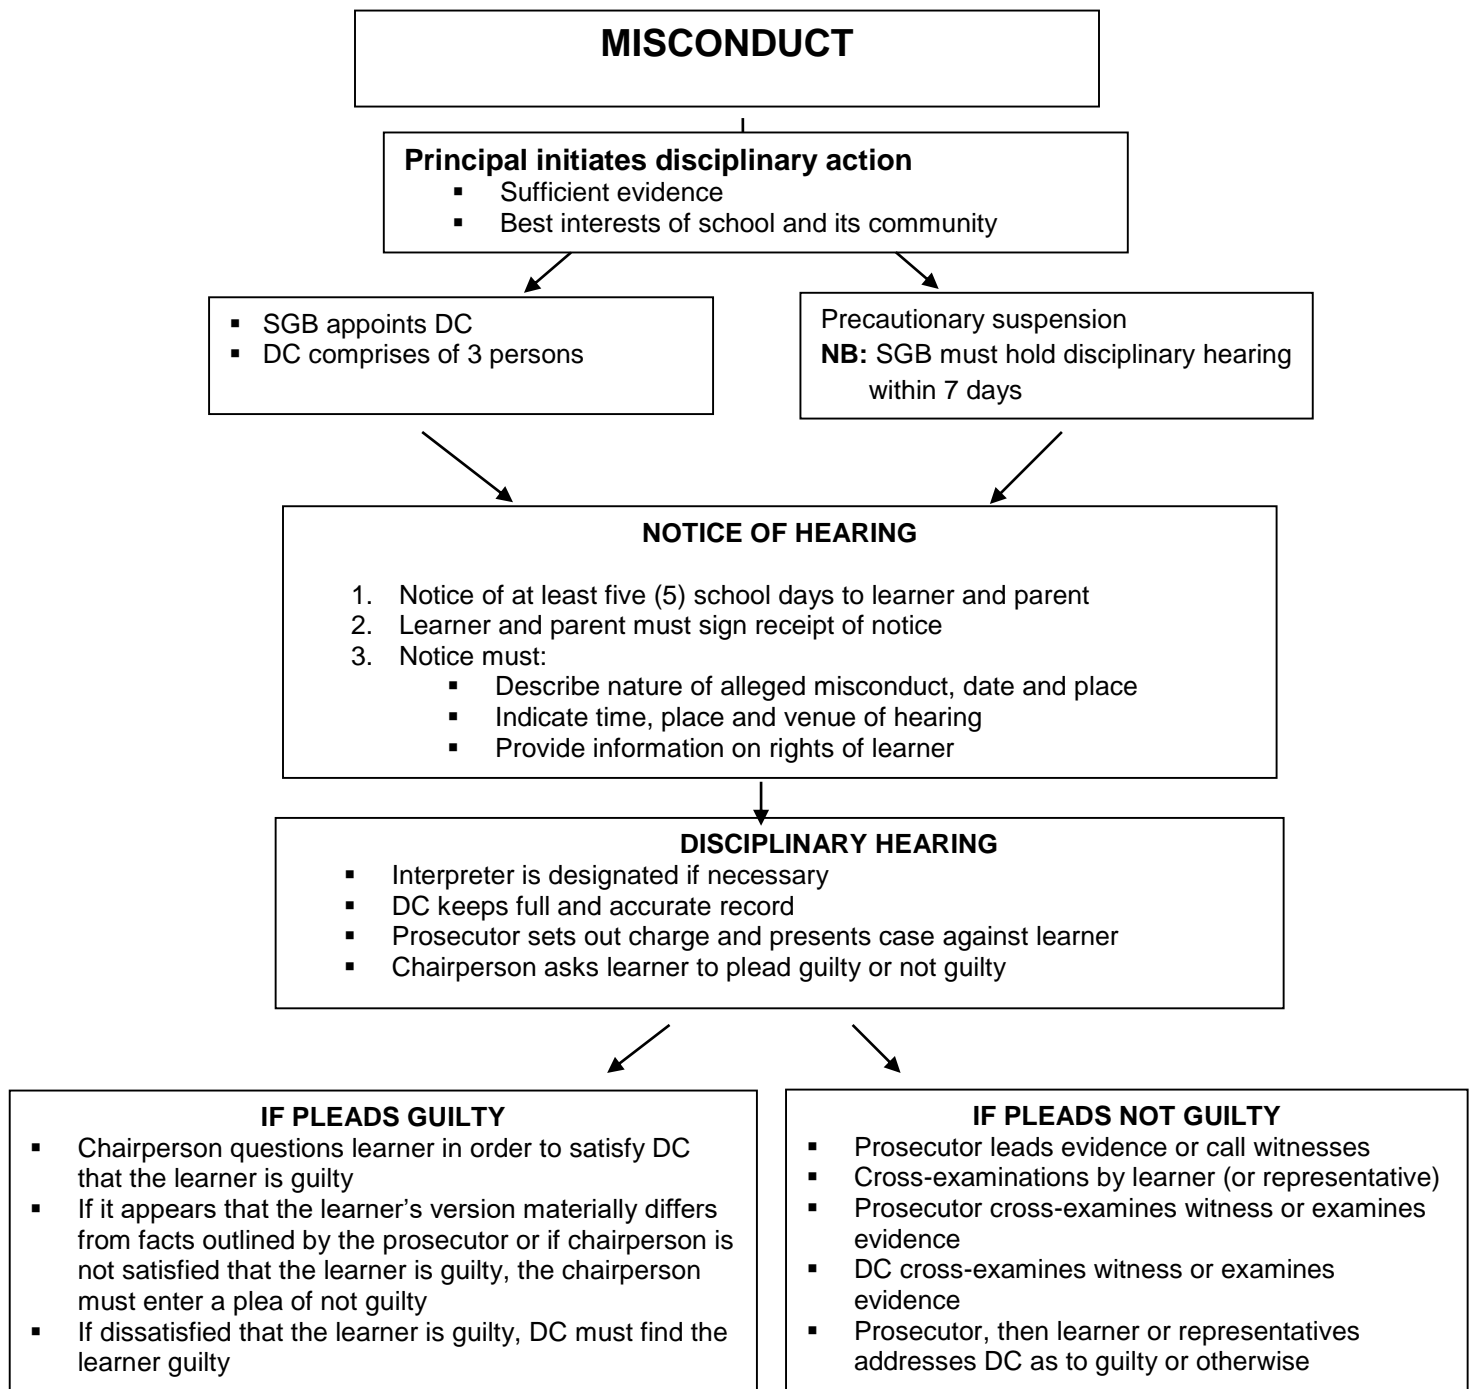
MISCONDUCT

Principal initiates disciplinary action
- Sufficient evidence
- Best interests of school and its community

- SGB appoints DC
- DC comprises of 3 persons

Precautionary suspension
NB: SGB must hold disciplinary hearing within 7 days

NOTICE OF HEARING

1. Notice of at least five (5) school days to learner and parent
2. Learner and parent must sign receipt of notice
3. Notice must:
   - Describe nature of alleged misconduct, date and place
   - Indicate time, place and venue of hearing
   - Provide information on rights of learner

DISCIPLINARY HEARING
- Interpreter is designated if necessary
- DC keeps full and accurate record
- Prosecutor sets out charge and presents case against learner
- Chairperson asks learner to plead guilty or not guilty

IF PLEADS GUILTY
- Chairperson questions learner in order to satisfy DC that the learner is guilty
- If it appears that the learner's version materially differs from facts outlined by the prosecutor or if chairperson is not satisfied that the learner is guilty, the chairperson must enter a plea of not guilty
- If dissatisfied that the learner is guilty, DC must find the learner guilty

IF PLEADS NOT GUILTY
- Prosecutor leads evidence or call witnesses
- Cross-examinations by learner (or representative)
- Prosecutor cross-examines witness or examines evidence
- DC cross-examines witness or examines evidence
- Prosecutor, then learner or representatives addresses DC as to guilty or otherwise